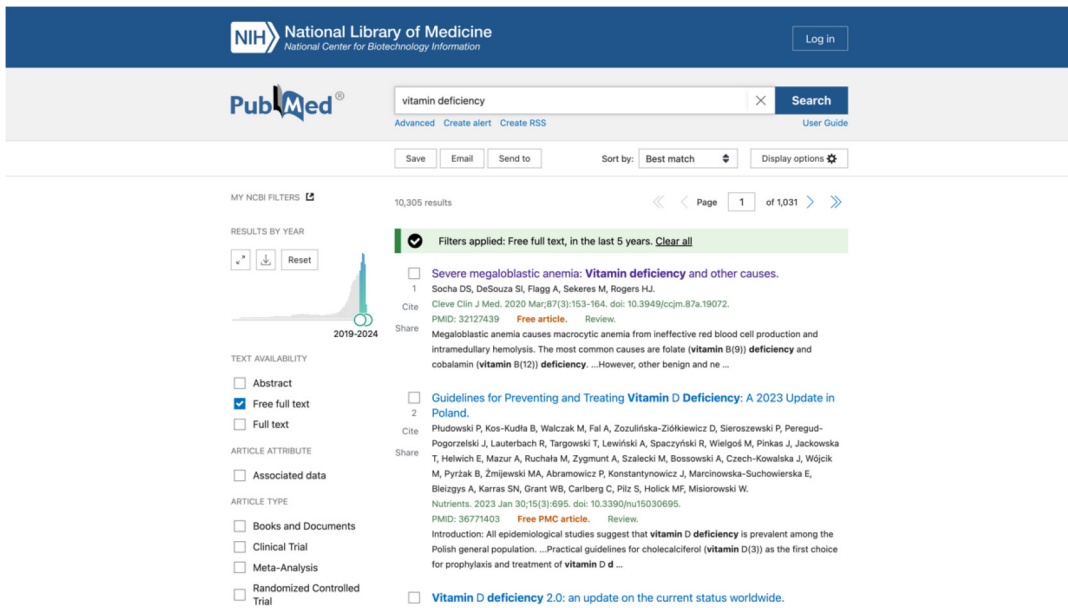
NIH National Library of Medicine
National Center for Biotechnology Information

Log in

PubMed®

vitamin deficiency

Search

Advanced Create alert Create RSS

User Guide

Save Email Send to

Sort by: Best match

Display options

MY NCBI FILTERS

10,305 results

Page 1 of 1,031

RESULTS BY YEAR

Reset

2019-2024

Filters applied: Free full text, in the last 5 years. Clear all

1

Cite

Share

Severe megaloblastic anemia: Vitamin deficiency and other causes.

Socha DS, DeSouza SI, Flagg A, Sekeres M, Rogers HJ.

Cleve Clin J Med. 2020 Mar;87(3):153-164. doi: 10.3949/ccjm.87a.19072.

PMID: 32127439 Free article. Review.

Megaloblastic anemia causes macrocytic anemia from ineffective red blood cell production and intramedullary hemolysis. The most common causes are folate (vitamin B(9)) deficiency and cobalamin (vitamin B(12)) deficiency. ...However, other benign and ne ...

TEXT AVAILABILITY

Abstract

Free full text

Full text

ARTICLE ATTRIBUTE

Associated data

ARTICLE TYPE

Books and Documents

Clinical Trial

Meta-Analysis

Randomized Controlled Trial

2

Cite

Share

Guidelines for Preventing and Treating Vitamin D Deficiency: A 2023 Update in Poland.

Płudowski P, Kos-Kudła B, Walczak M, Fal A, Zozulińska-Ziółkiewicz D, Sieroszewski P, Peregud-Pogorzelski J, Lauterbach R, Targowski T, Lewiński A, Spaczyński R, Wielgoś M, Pinkas J, Jackowska T, Helwich E, Mazur A, Ruchała M, Zygmunt A, Szalecki M, Bossowski A, Czech-Kowalska J, Wójcik M, Pyrżak B, Żmijewski MA, Abramowicz P, Konstantynowicz J, Marcinowska-Suchowierska E, Bleizgys A, Karras SN, Grant WB, Carlberg C, Pilz S, Holick MF, Misiorowski W.

Nutrients. 2023 Jan 30;15(3):695. doi: 10.3390/nu15030695.

PMID: 36771403 Free PMC article. Review.

Introduction: All epidemiological studies suggest that vitamin D deficiency is prevalent among the Polish general population. ...Practical guidelines for cholecalciferol (vitamin D(3)) as the first choice for prophylaxis and treatment of vitamin D d ...

Vitamin D deficiency 2.0: an update on the current status worldwide.